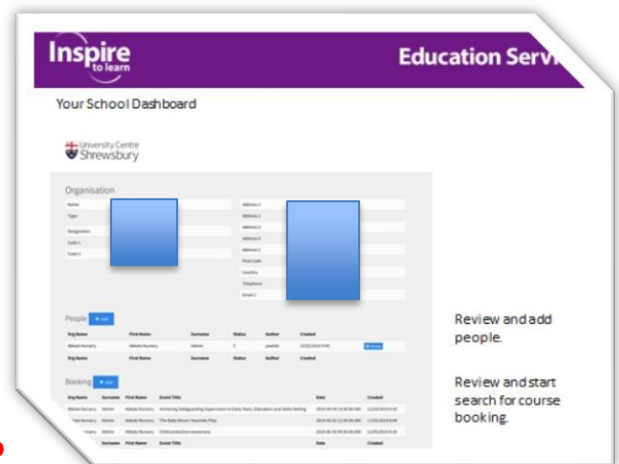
Inspire to learn

Education Servi

Your School Dashboard

University Centre Shrewsbury

Organisation

Name

Type

Designation

Code 1

Code 2

Address 1

Address 2

Address 3

Address 4

Address 5

Post Code

Country

Telephone

Email 1

People + Add

| Org Name | First Name | Surname | Status | Author | Created |
|---|---|---|---|---|---|
| Abbots Nursery | Abbots Nursery | Admin | 1 | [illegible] | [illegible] |
| Org Name | First Name | Surname | Status | Author | Created |

Review and add people.

Booking + Add

| Org Name | Surname | First Name | Event Title | Date | Created |
|---|---|---|---|---|---|
| Abbots Nursery | Admin | Abbots Nursery | Achieving Safeguarding Supervision in Early Years, Education and Skills Setting | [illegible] | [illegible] |
| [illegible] Nursery | Admin | Abbots Nursery | The Baby Room: Heuristic Play | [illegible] | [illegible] |
| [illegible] Nursery | Admin | Abbots Nursery | Child protection awareness | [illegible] | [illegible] |
| | Surname | First Name | Event Title | | |

Review and start search for course booking.